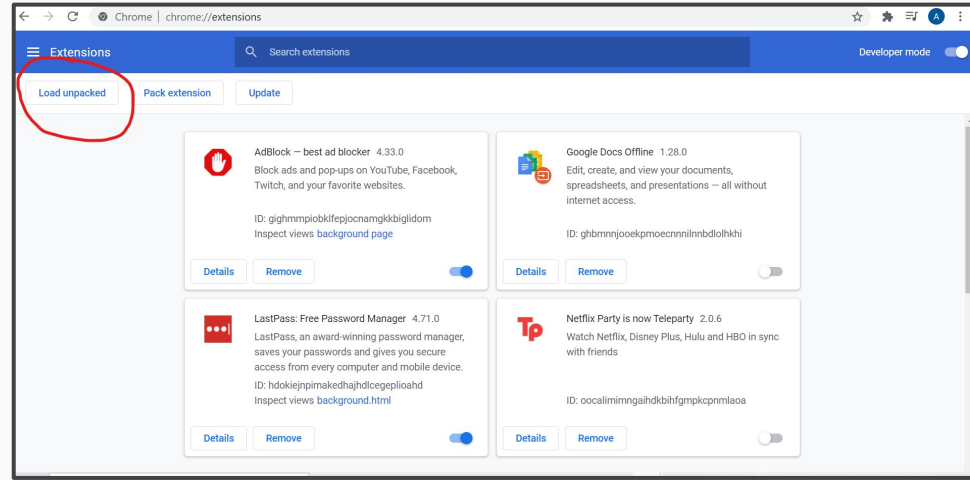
Chrome | chrome://extensions

A

Extensions

Search extensions

Developer mode

Load unpacked

Pack extension

Update

AdBlock — best ad blocker 4.33.0

Block ads and pop-ups on YouTube, Facebook, Twitch, and your favorite websites.

ID: gighmmpiobklfepjocnamgkkbiglidom

Inspect views background page

Details

Remove

Google Docs Offline 1.28.0

Edit, create, and view your documents, spreadsheets, and presentations — all without internet access.

ID: ghbmnnjooekpmoecnnnilnnbdlolhkhi

Details

Remove

LastPass: Free Password Manager 4.71.0

LastPass, an award-winning password manager, saves your passwords and gives you secure access from every computer and mobile device.

ID: hdokiejnpimakedhajhdlcegeplioahd

Inspect views background.html

Details

Remove

Netflix Party is now Teleparty 2.0.6

Watch Netflix, Disney Plus, Hulu and HBO in sync with friends

ID: oocalimimngaihdkbihfgmpkcpnmlaoa

Details

Remove